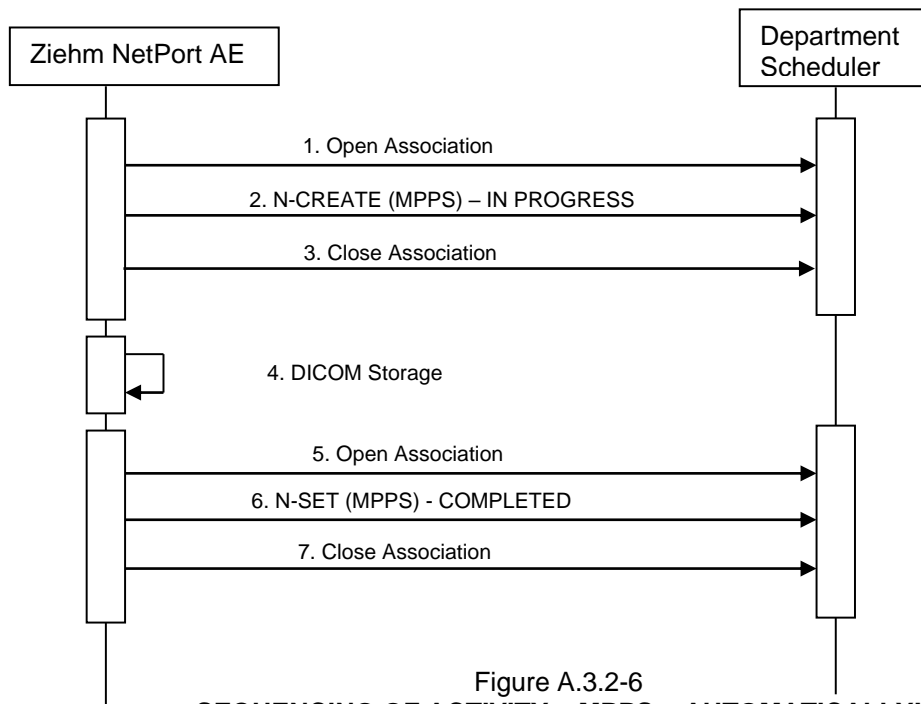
Ziehm NetPort AE

Department Scheduler

1. Open Association

2. N-CREATE (MPPS) – IN PROGRESS

3. Close Association

4. DICOM Storage

5. Open Association

6. N-SET (MPPS) - COMPLETED

7. Close Association

Figure A.3.2-6

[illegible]